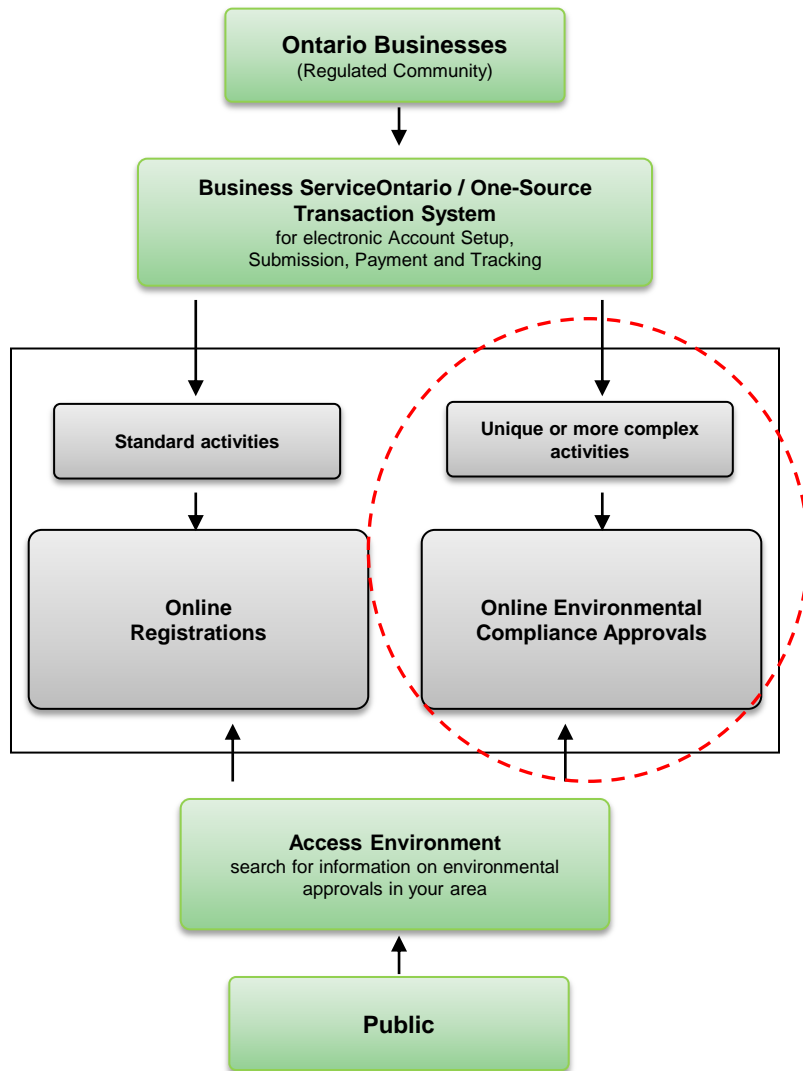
Ontario Businesses
(Regulated Community)

Business ServiceOntario / One-Source Transaction System
for electronic Account Setup, Submission, Payment and Tracking

Standard activities

Unique or more complex activities

Online Registrations

Online Environmental Compliance Approvals

Access Environment
search for information on environmental approvals in your area

Public